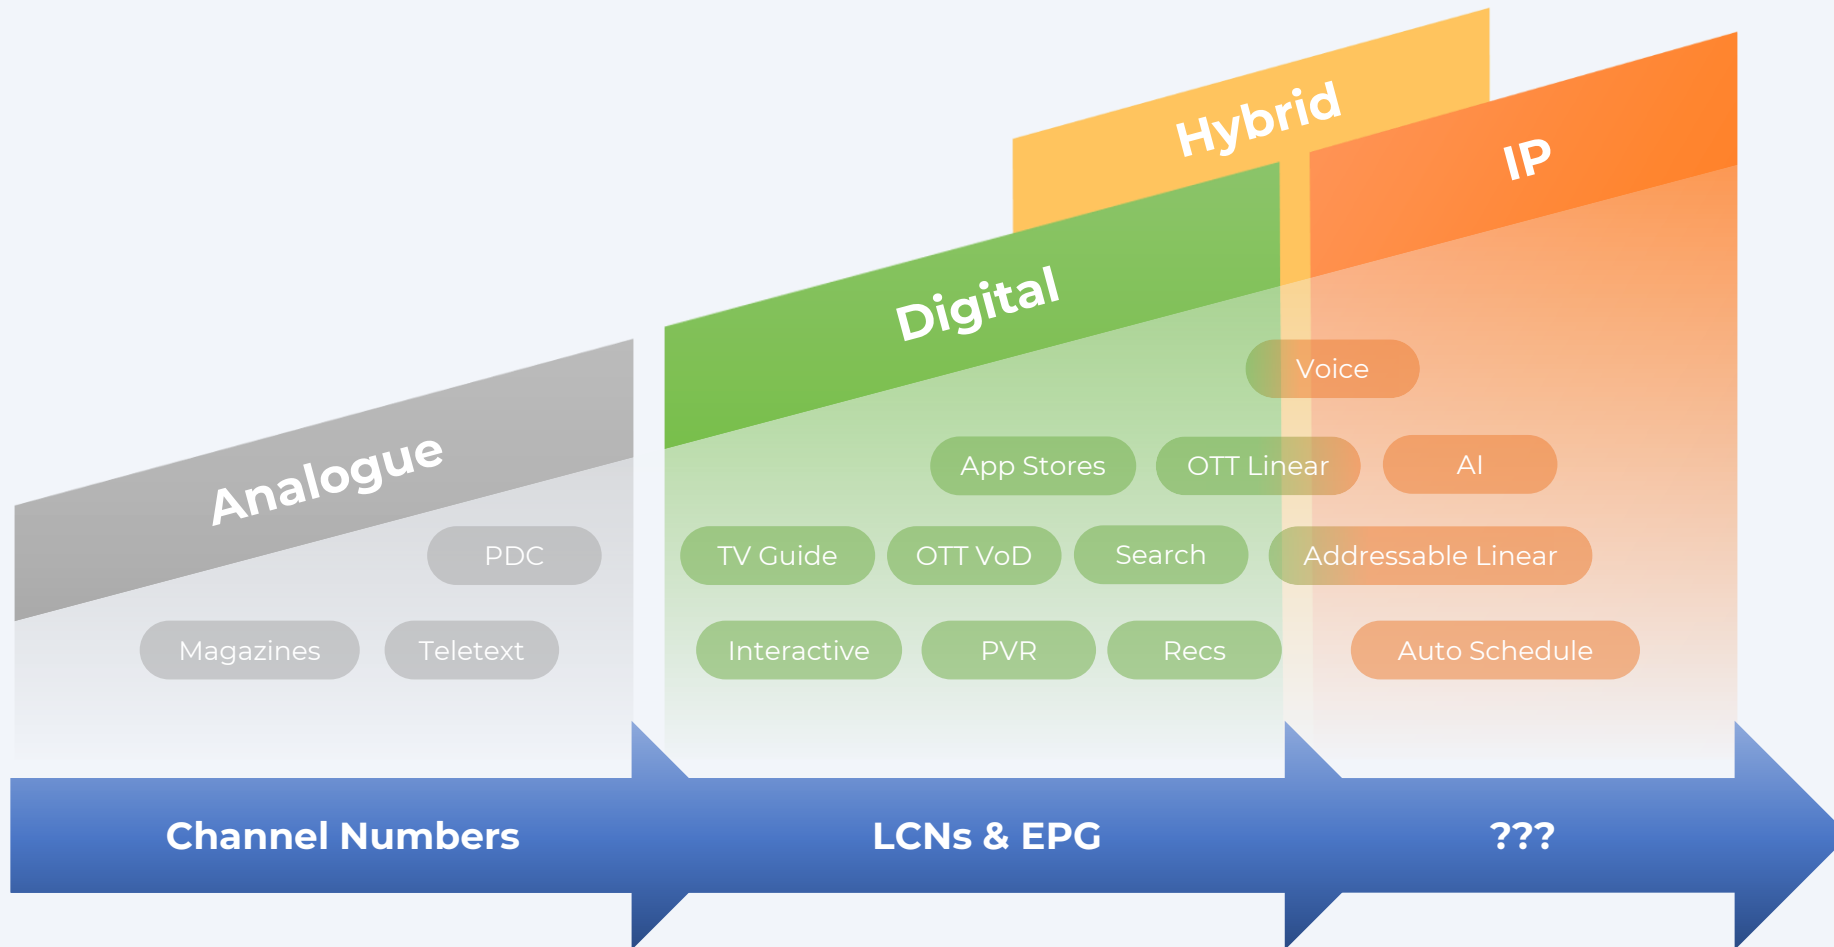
Analogue

PDC

Magazines

Teletext

Digital

Hybrid

IP

Voice

App Stores

OTT Linear

AI

TV Guide

OTT VoD

Search

Addressable Linear

Interactive

PVR

Recs

Auto Schedule

Channel Numbers

LCNs & EPG

???